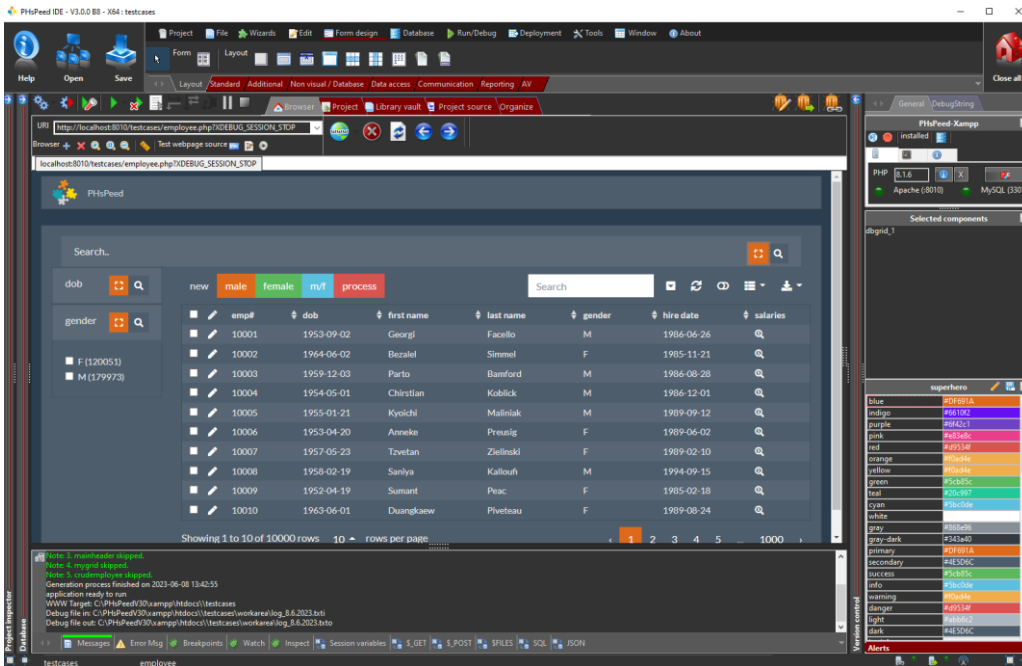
PHsPeed IDE - V3.0.0 B8 - X64 : testcases

Help Open Save

Project File Wizards Edit Form design Database Run/Debug Deployment Tools Window About

Form Layout

Layout Standard Additional Non visual / Database Data access Communication Reporting AV

Close all

Browser Project Library vault Project source Organize

URI http://localhost:8010/testcases/employee.php?XDEBUG_SESSION_STOP

Browser Test webpage source

localhost:8010/testcases/employee.php?XDEBUG_SESSION_STOP

PHsPeed

Search..

dob

gender

F (120051)
M (179973)

new male female m/f process

Search

| | emp# | dob | first name | last name | gender | hire date | salaries |
|---|---|---|---|---|---|---|---|
| | 10001 | 1953-09-02 | Georgi | Facello | M | 1986-06-26 | |
| | 10002 | 1964-06-02 | Bezalel | Simmel | F | 1985-11-21 | |
| | 10003 | 1959-12-03 | Parto | Bamford | M | 1986-08-28 | |
| | 10004 | 1954-05-01 | Chirstian | Koblick | M | 1986-12-01 | |
| | 10005 | 1955-01-21 | Kyoichi | Maliniak | M | 1989-09-12 | |
| | 10006 | 1953-04-20 | Anneke | Preusig | F | 1989-06-02 | |
| | 10007 | 1957-05-23 | Tzvetan | Zielinski | F | 1989-02-10 | |
| | 10008 | 1958-02-19 | Saniya | Kalloufi | M | 1994-09-15 | |
| | 10009 | 1952-04-19 | Sumant | Peac | F | 1985-02-18 | |
| | 10010 | 1963-06-01 | Duangkaew | Piveteau | F | 1989-08-24 | |

Showing 1 to 10 of 10000 rows 10 rows per page 1 2 3 4 5 ... 1000 ›

Note: 3. mainheader skipped.
Note: 4. mygrid skipped.
Note: 5. crudemployee skipped.
Generation process finished on 2023-06-08 13:42:55
application ready to run
WWW Target: C:\PHsPeedV30\xampp\htdocs\\testcases
Debug file in: C:\PHsPeedV30\xampp\htdocs\\testcases\workarea\log_8.6.2023.txti
Debug file out: C:\PHsPeedV30\xampp\htdocs\\testcases\workarea\log_8.6.2023.txto

Messages Error Msg Breakpoints Watch Inspect Session variables $_GET $_POST $FILES SQL JSON

testcases employee

Project inspector Database Version control

General DebugString

PHsPeed-Xampp

installed

PHP 8.1.6 X

Apache (:8010) MySQL (330

Selected components

dbgrid_1

superhero

| | |
|---|---|
| blue | #DF691A |
| indigo | #6610f2 |
| purple | #6f42c1 |
| pink | #e83e8c |
| red | #d9534f |
| orange | #f0ad4e |
| yellow | #f0ad4e |
| green | #5cb85c |
| teal | #20c997 |
| cyan | #5bc0de |
| white | |
| gray | #868e96 |
| gray-dark | #343a40 |
| primary | #DF691A |
| secondary | #4E5D6C |
| success | #5cb85c |
| info | #5bc0de |
| warning | #f0ad4e |
| danger | #d9534f |
| light | #abb6c2 |
| dark | #4E5D6C |

Alerts